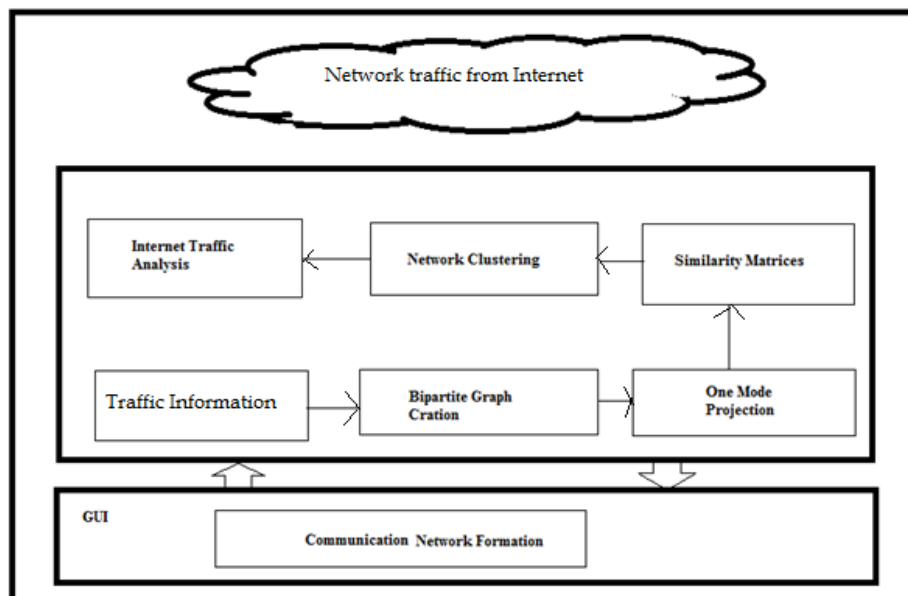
Network traffic from Internet

Internet Traffic Analysis

Network Clustering

Similarity Matrices

Traffic Information

Bipartite Graph Cration

One Mode Projection

GUI

Communication Network Formation